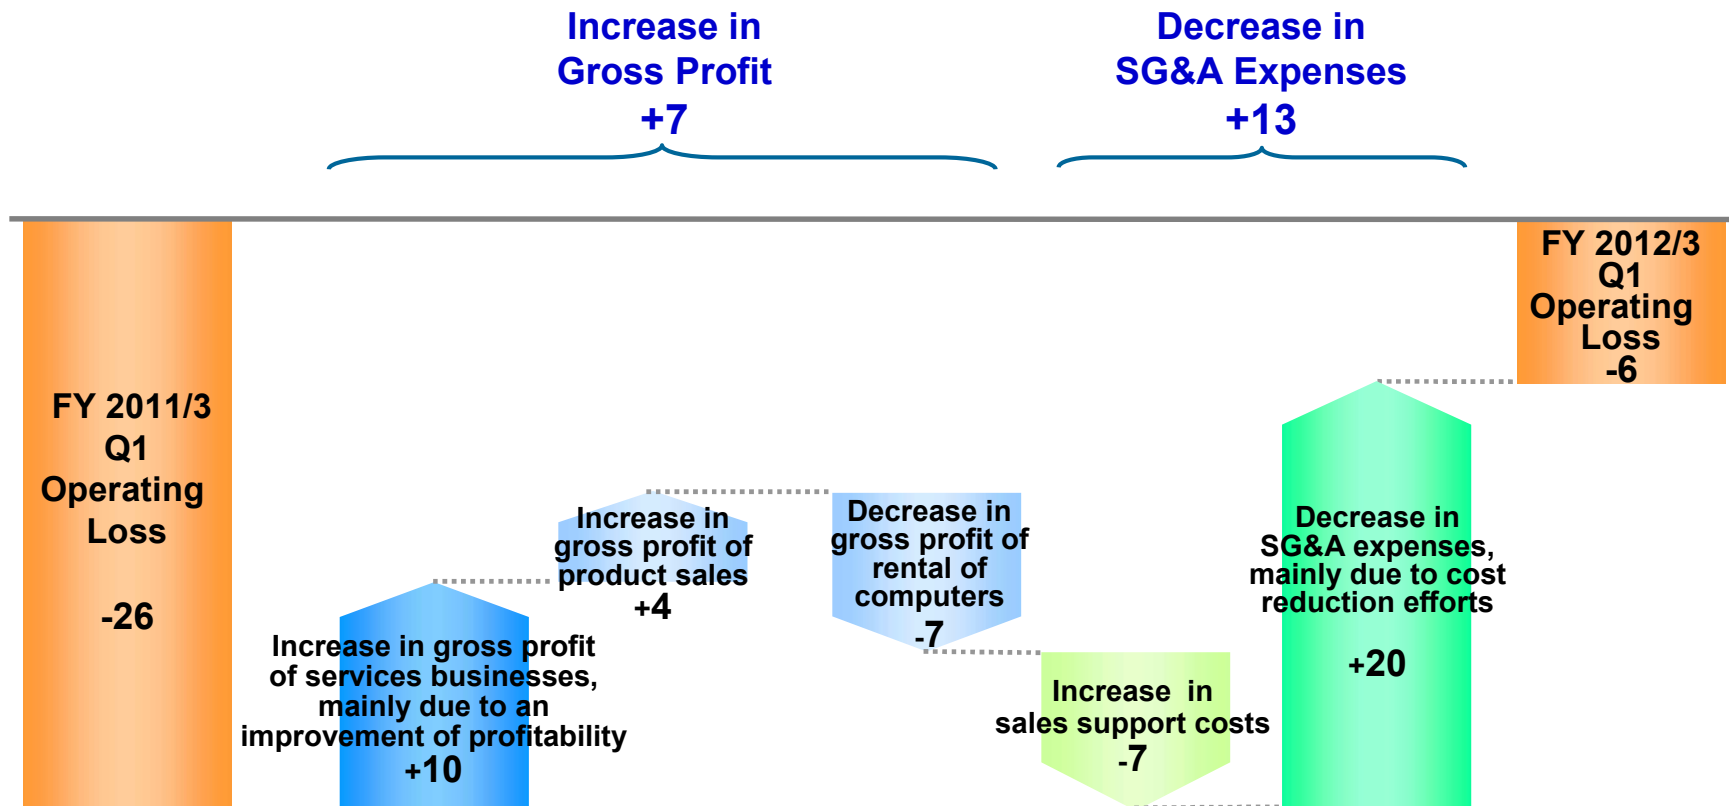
Increase in Gross Profit +7

Decrease in SG&A Expenses +13

FY 2011/3 Q1 Operating Loss

-26

Increase in gross profit of services businesses, mainly due to an improvement of profitability +10

Increase in gross profit of product sales +4

Decrease in gross profit of rental of computers -7

Increase in sales support costs -7

Decrease in SG&A expenses, mainly due to cost reduction efforts

+20

FY 2012/3 Q1 Operating Loss -6